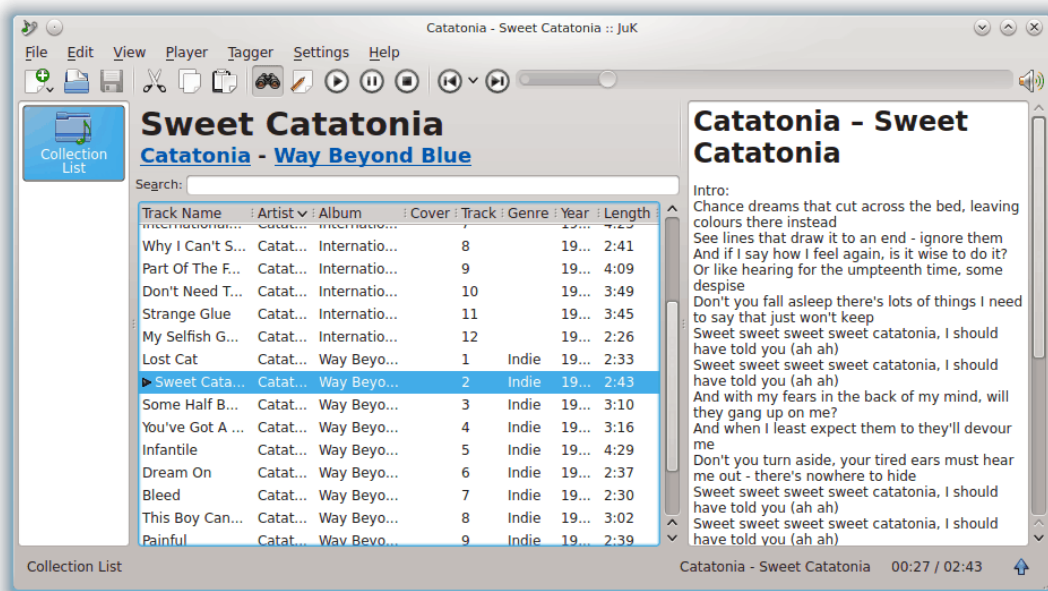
Catatonia - Sweet Catatonia :: JuK

File Edit View Player Tagger Settings Help

Collection List

# Sweet Catatonia

Catatonia - Way Beyond Blue

Search:

| Track Name | Artist | Album | Cover | Track | Genre | Year | Length |
|---|---|---|---|---|---|---|---|
| Why I Can't S... | Catat... | Internatio... | | 8 | | 19... | 2:41 |
| Part Of The F... | Catat... | Internatio... | | 9 | | 19... | 4:09 |
| Don't Need T... | Catat... | Internatio... | | 10 | | 19... | 3:49 |
| Strange Glue | Catat... | Internatio... | | 11 | | 19... | 3:45 |
| My Selfish G... | Catat... | Internatio... | | 12 | | 19... | 2:26 |
| Lost Cat | Catat... | Way Beyo... | | 1 | Indie | 19... | 2:33 |
| Sweet Cata... | Catat... | Way Beyo... | | 2 | Indie | 19... | 2:43 |
| Some Half B... | Catat... | Way Beyo... | | 3 | Indie | 19... | 3:10 |
| You've Got A ... | Catat... | Way Beyo... | | 4 | Indie | 19... | 3:16 |
| Infantile | Catat... | Way Beyo... | | 5 | Indie | 19... | 4:29 |
| Dream On | Catat... | Way Beyo... | | 6 | Indie | 19... | 2:37 |
| Bleed | Catat... | Way Beyo... | | 7 | Indie | 19... | 2:30 |
| This Boy Can... | Catat... | Way Beyo... | | 8 | Indie | 19... | 3:02 |
| Painful | Catat... | Way Beyo... | | 9 | Indie | 19... | 2:39 |

# Catatonia – Sweet Catatonia

Intro:
Chance dreams that cut across the bed, leaving colours there instead
See lines that draw it to an end - ignore them
And if I say how I feel again, is it wise to do it?
Or like hearing for the umpteenth time, some despise
Don't you fall asleep there's lots of things I need to say that just won't keep
Sweet sweet sweet sweet catatonia, I should have told you (ah ah)
Sweet sweet sweet sweet catatonia, I should have told you (ah ah)
And with my fears in the back of my mind, will they gang up on me?
And when I least expect them to they'll devour me
Don't you turn aside, your tired ears must hear me out - there's nowhere to hide
Sweet sweet sweet sweet catatonia, I should have told you (ah ah)
Sweet sweet sweet sweet catatonia, I should have told you (ah ah)

Collection List
Catatonia - Sweet Catatonia 00:27 / 02:43